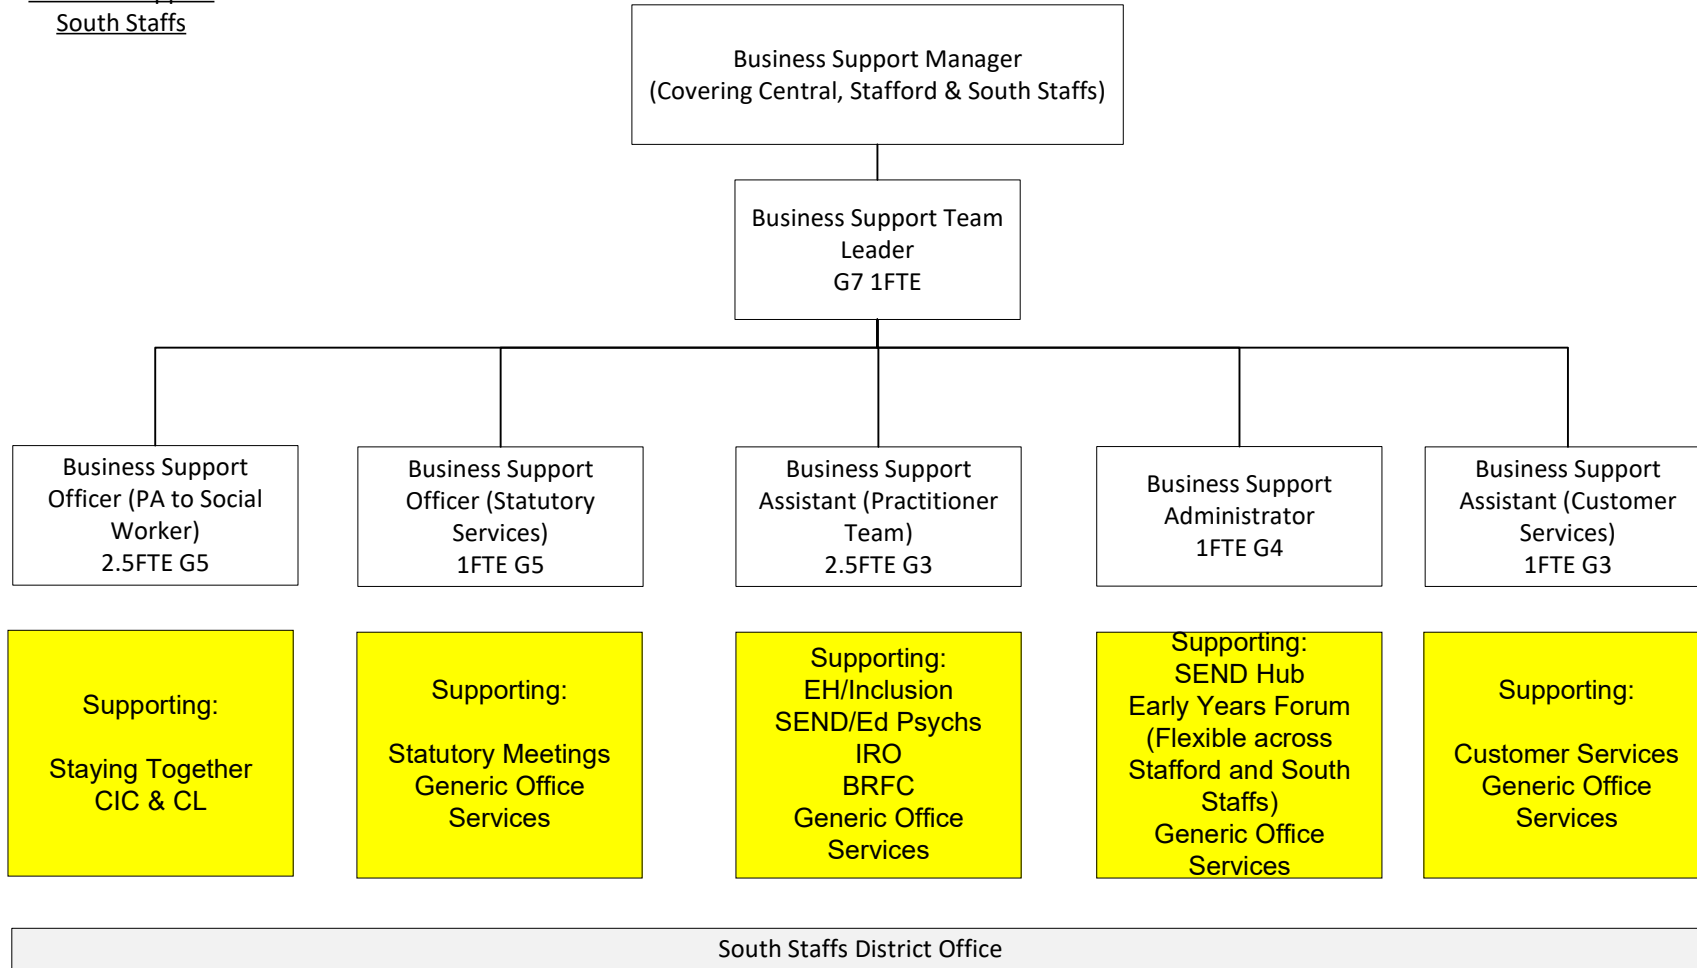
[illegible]
South Staffs

Business Support Manager
(Covering Central, Stafford & South Staffs)

Business Support Team Leader
G7 1FTE

Business Support Officer (PA to Social Worker)
2.5FTE G5

Business Support Officer (Statutory Services)
1FTE G5

Business Support Assistant (Practitioner Team)
2.5FTE G3

Business Support Administrator
1FTE G4

Business Support Assistant (Customer Services)
1FTE G3

Supporting:

Staying Together
CIC & CL

Supporting:

Statutory Meetings
Generic Office Services

Supporting:
EH/Inclusion
SEND/Ed Psychs
IRO
BRFC
Generic Office Services

Supporting:
SEND Hub
Early Years Forum
(Flexible across Stafford and South Staffs)
Generic Office Services

Supporting:

Customer Services
Generic Office Services

South Staffs District Office